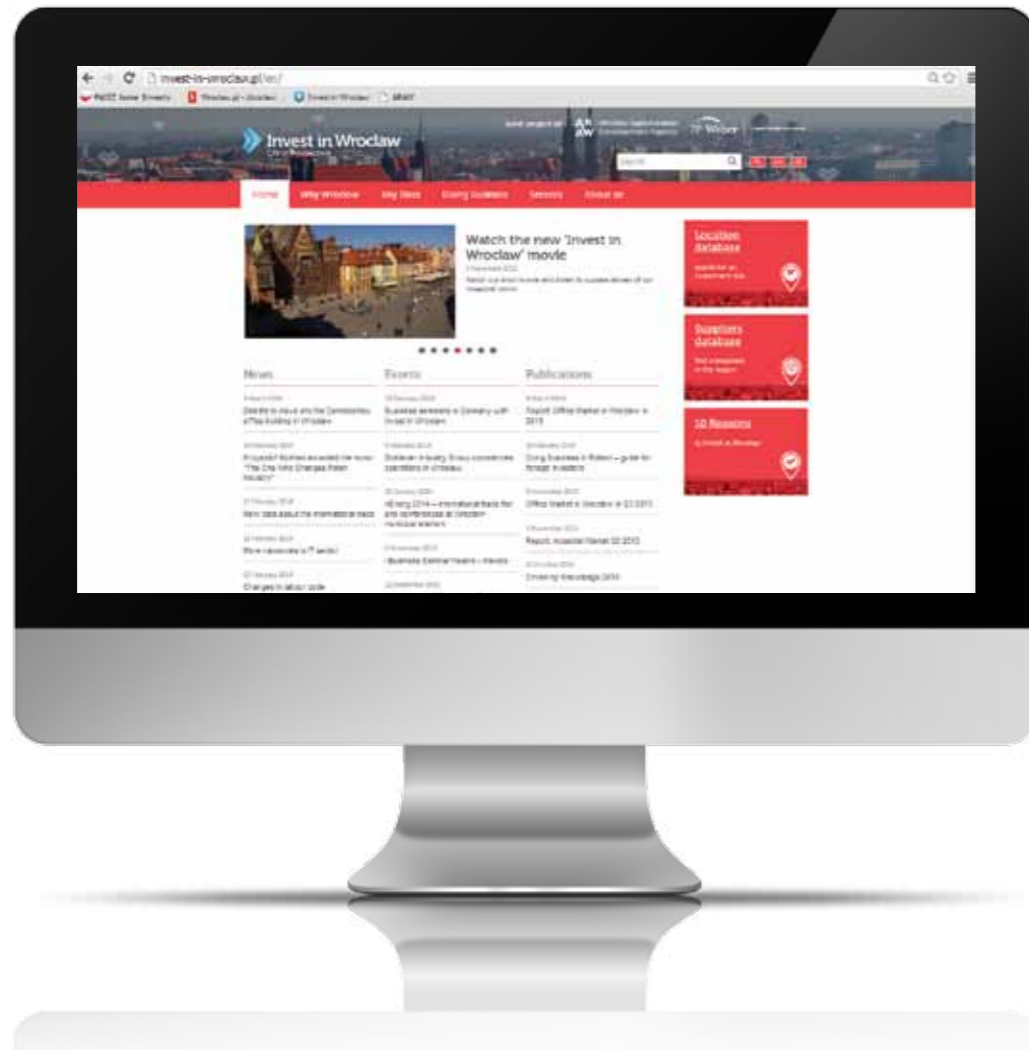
invest-in-wroclaw.pl/en/

Invest in Wroclaw

Search

Home | Why Wroclaw | Key Data | Doing business | Services | About us

Watch the new 'Invest in Wroclaw' movie

Location database

Suppliers database

10 Reasons

News

Events

Publications

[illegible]

Report: Office Market in Wroclaw in 2013

Doing Business in Poland – guide for foreign investors

Office Market in Wroclaw in Q3 2013

Report: Industrial Market Q3 2013

New data about the international trade

More vacancies in IT sector

Changes in labour code

Business Seminar Heaven – Wroclaw